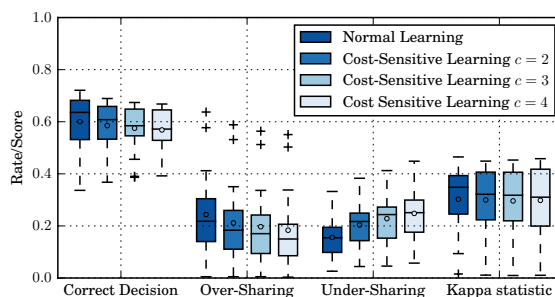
1.0
0.8
0.6
0.4
0.2
0.0
Rate/Score
Normal Learning
Cost-Sensitive Learning $c = 2$
Cost-Sensitive Learning $c = 3$
Cost Sensitive Learning $c = 4$
Correct Decision
Over-Sharing
Under-Sharing
Kappa statistic